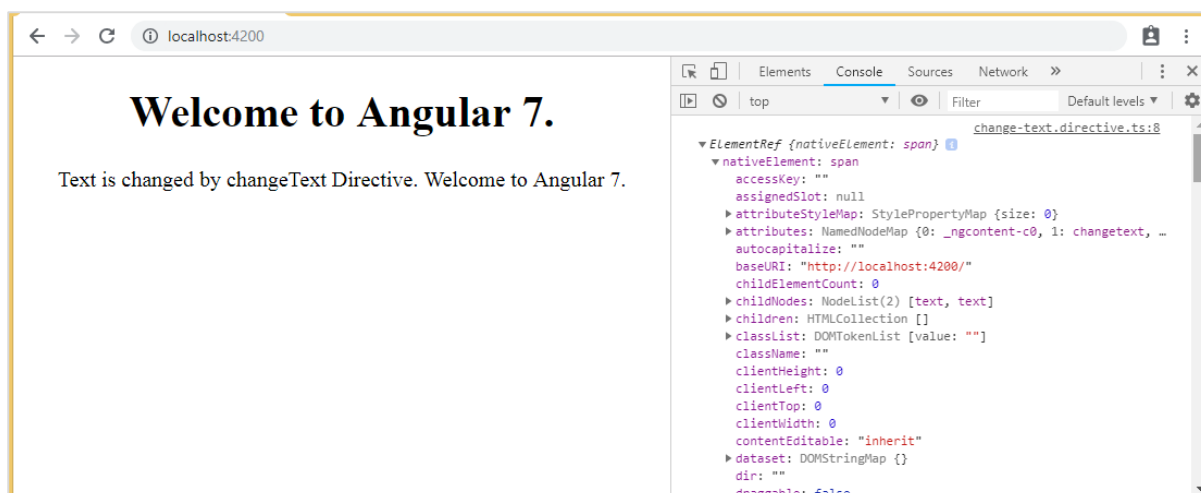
localhost:4200

Welcome to Angular 7.

Text is changed by changeText Directive. Welcome to Angular 7.

Elements Console Sources Network »

top Filter Default levels ▼

change-text.directive.ts:8

▼ElementRef {nativeElement: span}
▼nativeElement: span
accessKey: ""
assignedSlot: null
▶attributeStyleMap: StylePropertyMap {size: 0}
▶attributes: NamedNodeMap {0: _ngcontent-c0, 1: changetext, …
autocapitalize: ""
baseURI: "http://localhost:4200/"
childElementCount: 0
▶childNodes: NodeList(2) [text, text]
▶children: HTMLCollection []
▶classList: DOMTokenList [value: ""]
className: ""
clientHeight: 0
clientLeft: 0
clientTop: 0
clientWidth: 0
contentEditable: "inherit"
▶dataset: DOMStringMap {}
dir: ""
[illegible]